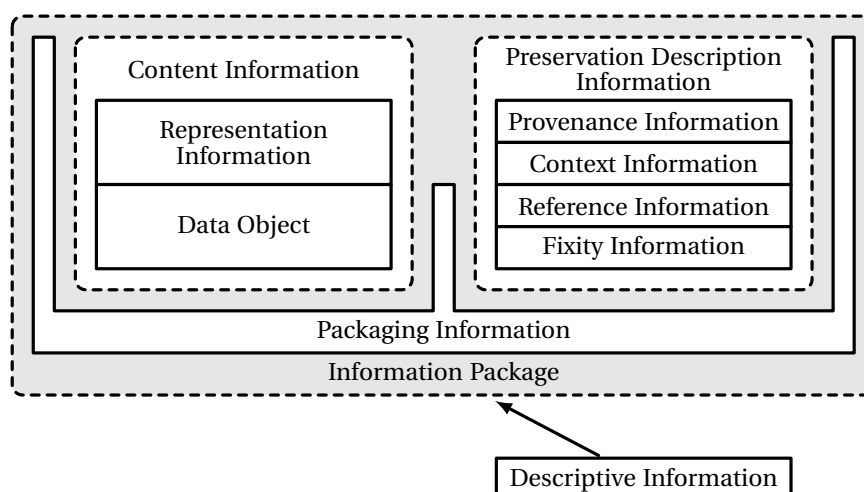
Content Information

Representation Information

Data Object

Preservation Description Information

Provenance Information

Context Information

Reference Information

Fixity Information

Packaging Information

Information Package

Descriptive Information